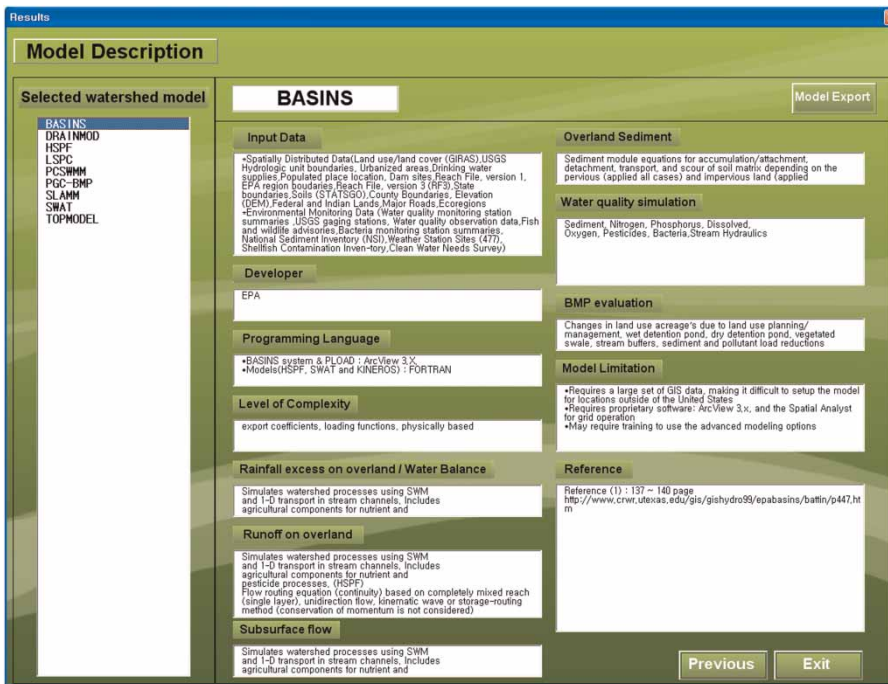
Results

Model Description

Selected watershed model

BASINS
DRAINMOD
HSPF
LSPC
PCSWMM
PGC-BMP
SLAMM
SWAT
TOPMODEL

BASINS

Model Export

Input Data

•Spatially Distributed Data(Land use/land cover (GIRAS),USGS Hydrologic unit boundaries, Urbanized areas,Drinking water supplies,Populated place location, Dam sites,Reach File, version 1, EPA region boundaries,Reach File, version 3 (RF3),State boundaries,Soils (STATSGO),County Boundaries, Elevation (DEM),Federal and Indian Lands,Major Roads,Ecoregions
•Environmental Monitoring Data (Water quality monitoring station summaries ,USGS gaging stations, Water quality observation data,Fish and wildlife advisories,Bacteria monitoring station summaries, National Sediment Inventory (NSI),Weather Station Sites (477), Shellfish Contamination Inven-tory,Clean Water Needs Survey)

Developer

EPA

Programming Language

•BASINS system & PLOAD : ArcView 3.X,
•Models(HSPF, SWAT and KINEROS) : FORTRAN

Level of Complexity

export coefficients, loading functions, physically based

Rainfall excess on overland / Water Balance

Simulates watershed processes using SWM and 1-D transport in stream channels. Includes agricultural components for nutrient and

Runoff on overland

Simulates watershed processes using SWM and 1-D transport in stream channels. Includes agricultural components for nutrient and pesticide processes. (HSPF)
Flow routing equation (continuity) based on completely mixed reach (single layer), unidirection flow, kinematic wave or storage-routing method (conservation of momentum is not considered)

Subsurface flow

Simulates watershed processes using SWM and 1-D transport in stream channels. Includes agricultural components for nutrient and

Overland Sediment

Sediment module equations for accumulation/attachment, detachment, transport, and scour of soil matrix depending on the pervious (applied all cases) and impervious land (applied

Water quality simulation

Sediment, Nitrogen, Phosphorus, Dissolved, Oxygen, Pesticides, Bacteria,Stream Hydraulics

BMP evaluation

Changes in land use acreage's due to land use planning/ management, wet detention pond, dry detention pond, vegetated swale, stream buffers, sediment and pollutant load reductions

Model Limitation

•Requires a large set of GIS data, making it difficult to setup the model for locations outside of the United States
•Requires proprietary software: ArcView 3.x, and the Spatial Analyst for grid operation
•May require training to use the advanced modeling options

Reference

Reference (1) : 137 ~ 140 page
http://www,crwr,utexas,edu/gis/gishydro99/epabasins/battin/p447,htm

Previous

Exit